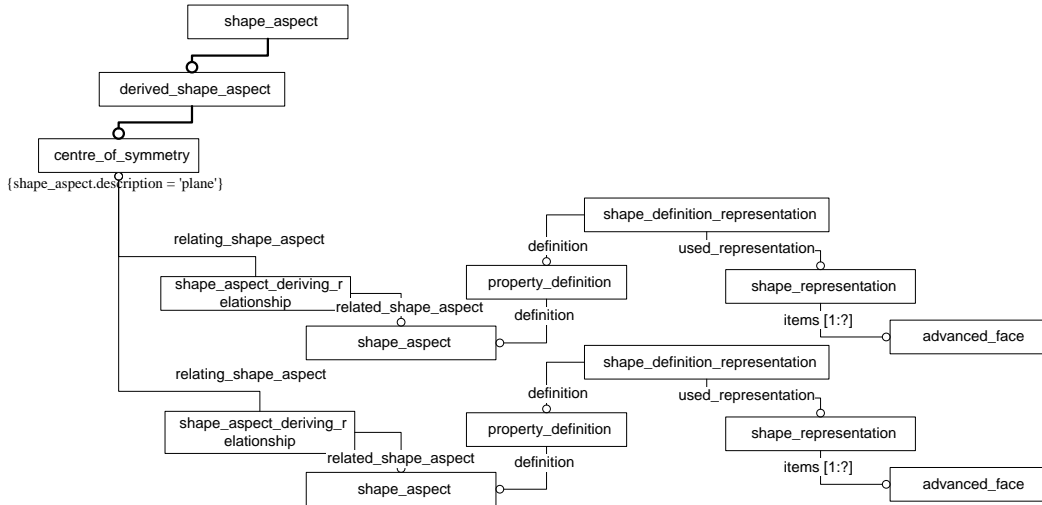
shape_aspect

derived_shape_aspect

centre_of_symmetry

{shape_aspect.description = 'plane'}

shape_definition_representation

definition

used_representation

relating_shape_aspect

property_definition

shape_representation

shape_aspect_deriving_relationship

related_shape_aspect

definition

items [1:?]

shape_aspect

advanced_face

shape_definition_representation

relating_shape_aspect

definition

used_representation

shape_aspect_deriving_relationship

property_definition

shape_representation

related_shape_aspect

definition

items [1:?]

shape_aspect

advanced_face